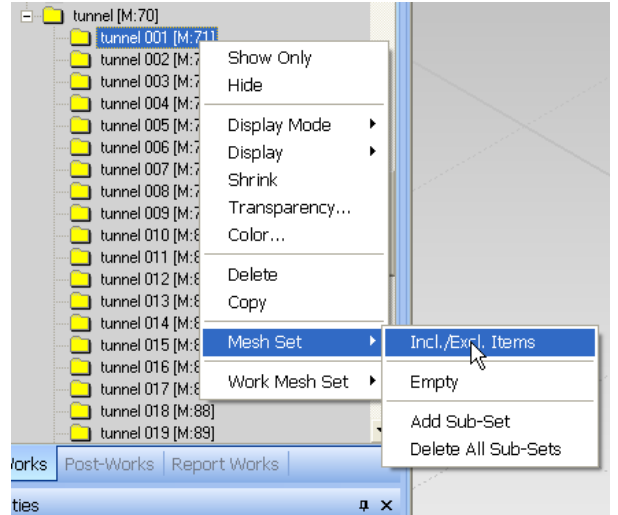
tunnel [M:70]
tunnel 001 [M:71]
tunnel 002 [M:7
tunnel 003 [M:7
tunnel 004 [M:7
tunnel 005 [M:7
tunnel 006 [M:7
tunnel 007 [M:7
tunnel 008 [M:7
tunnel 009 [M:7
tunnel 010 [M:8
tunnel 011 [M:8
tunnel 012 [M:8
tunnel 013 [M:8
tunnel 014 [M:8
tunnel 015 [M:8
tunnel 016 [M:8
tunnel 017 [M:8
tunnel 018 [M:88]
tunnel 019 [M:89]

Show Only
Hide
Display Mode
Display
Shrink
Transparency...
Color...
Delete
Copy
Mesh Set
Work Mesh Set

Incl./Excl. Items
Empty
Add Sub-Set
Delete All Sub-Sets

Works Post-Works Report Works

ties